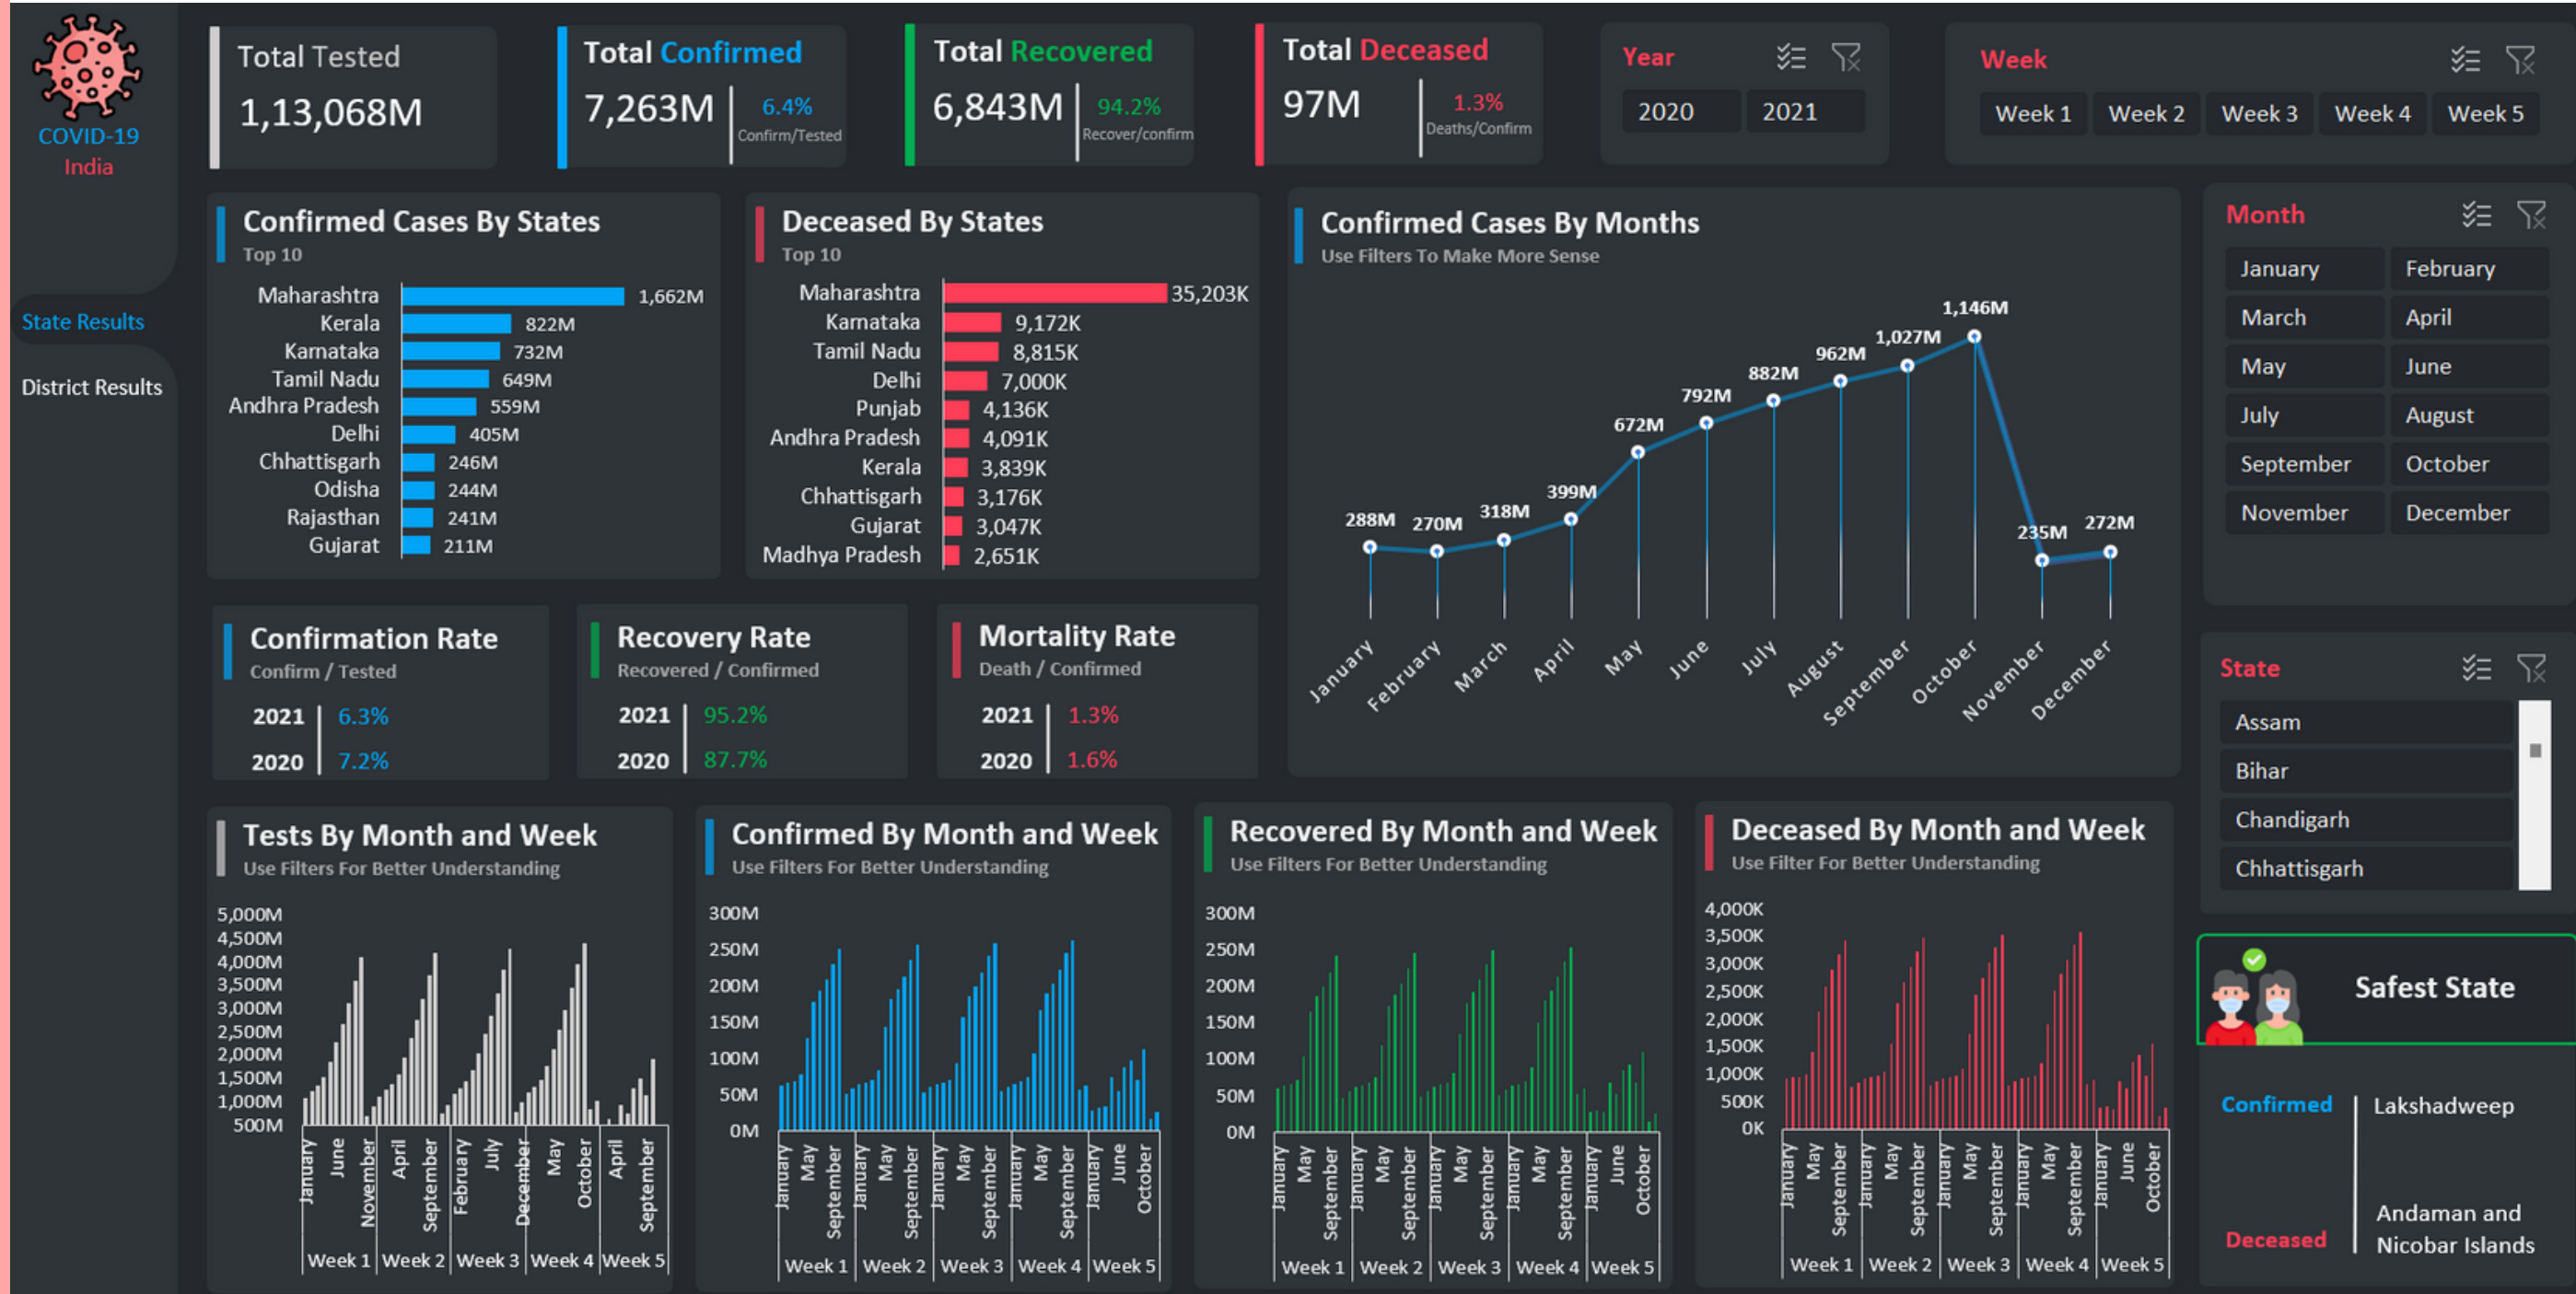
COVID-19
India

State Results

District Results

Total Tested
1,13,068M

Total Confirmed
7,263M
6.4%
Confirm/Tested

Total Recovered
6,843M
94.2%
Recover/confirm

Total Deceased
97M
1.3%
Deaths/Confirm

Year
2020
2021

Week
Week 1
Week 2
Week 3
Week 4
Week 5

Confirmed Cases By States
Top 10

| State | Cases |
|---|---|
| Maharashtra | 1,662M |
| Kerala | 822M |
| Karnataka | 732M |
| Tamil Nadu | 649M |
| Andhra Pradesh | 559M |
| Delhi | 405M |
| Chhattisgarh | 246M |
| Odisha | 244M |
| Rajasthan | 241M |
| Gujarat | 211M |

Deceased By States
Top 10

| State | Deceased |
|---|---|
| Maharashtra | 35,203K |
| Karnataka | 9,172K |
| Tamil Nadu | 8,815K |
| Delhi | 7,000K |
| Punjab | 4,136K |
| Andhra Pradesh | 4,091K |
| Kerala | 3,839K |
| Chhattisgarh | 3,176K |
| Gujarat | 3,047K |
| Madhya Pradesh | 2,651K |

Confirmed Cases By Months
Use Filters To Make More Sense

| Month | Cases |
|---|---|
| January | 288M |
| February | 270M |
| March | 318M |
| April | 399M |
| May | 672M |
| June | 792M |
| July | 882M |
| August | 962M |
| September | 1,027M |
| October | 1,146M |
| November | 235M |
| December | 272M |

Month
January
February
March
April
May
June
July
August
September
October
November
December

Confirmation Rate
Confirm / Tested
2021 6.3%
2020 7.2%

Recovery Rate
Recovered / Confirmed
2021 95.2%
2020 87.7%

Mortality Rate
Death / Confirmed
2021 1.3%
2020 1.6%

State
Assam
Bihar
Chandigarh
Chhattisgarh

Tests By Month and Week
Use Filters For Better Understanding
5,000M 4,500M 4,000M 3,500M 3,000M 2,500M 2,000M 1,500M 1,000M 500M
January June November April September February July December May October April September
Week 1 Week 2 Week 3 Week 4 Week 5

Confirmed By Month and Week
Use Filters For Better Understanding
300M 250M 200M 150M 100M 50M 0M
January May September January May September January May September January May September January June October
Week 1 Week 2 Week 3 Week 4 Week 5

Recovered By Month and Week
Use Filters For Better Understanding
300M 250M 200M 150M 100M 50M 0M
January May September January May September January May September January May September January June October
Week 1 Week 2 Week 3 Week 4 Week 5

Deceased By Month and Week
Use Filter For Better Understanding
4,000K 3,500K 3,000K 2,500K 2,000K 1,500K 1,000K 500K 0K
January May September January May September January May September January May September January June October
Week 1 Week 2 Week 3 Week 4 Week 5

Safest State
Confirmed
Lakshadweep
Deceased
Andaman and Nicobar Islands